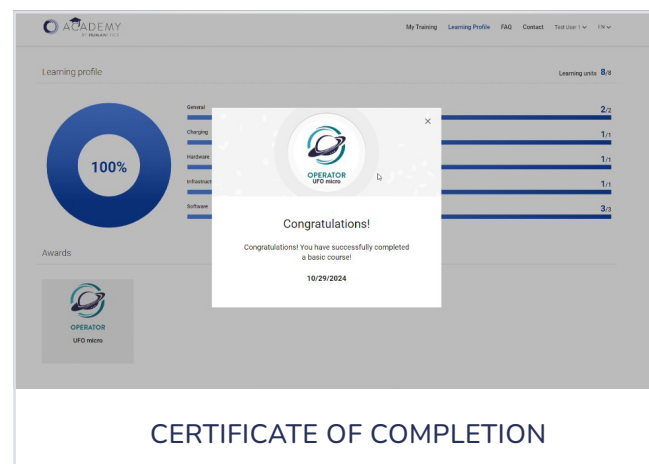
ACADEMY
BY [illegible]

My Training Learning Profile FAQ Contact Test User 1 EN

Learning profile

Learning units 8/8

100%

General 2/2
Charging 1/1
Hardware 1/1
Infrastruct 1/1
Software 3/3

Awards

OPERATOR
UFO micro

×

OPERATOR
UFO micro

Congratulations!

Congratulations! You have successfully completed a basic course!

10/29/2024

CERTIFICATE OF COMPLETION